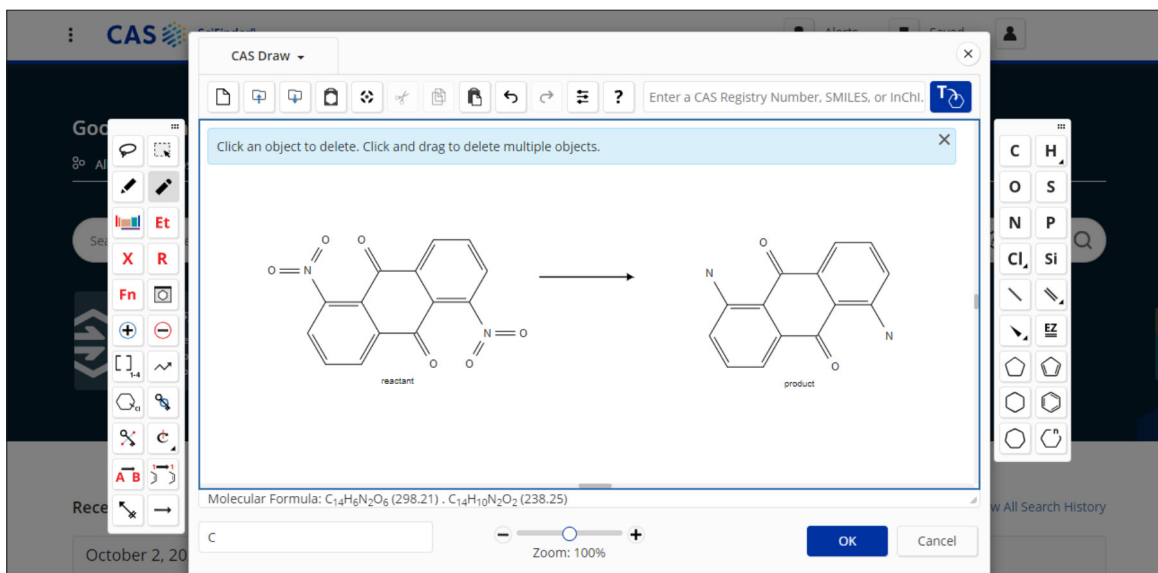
CAS SciFinder

Alerts Saved

CAS Draw

Enter a CAS Registry Number, SMILES, or InChI.

Click an object to delete. Click and drag to delete multiple objects.

Goo

Al

Sea

Et

X R

Fn

1-4

A B

C H

O S

N P

Cl Si

EZ

O O
O=N
N=O
O O
reactant

O
N
N
O
product

Molecular Formula: $C_{14}H_6N_2O_6$ (298.21) . $C_{14}H_{10}N_2O_2$ (238.25)

C

Zoom: 100%

OK

Cancel

Rece

October 2, 20

w All Search History